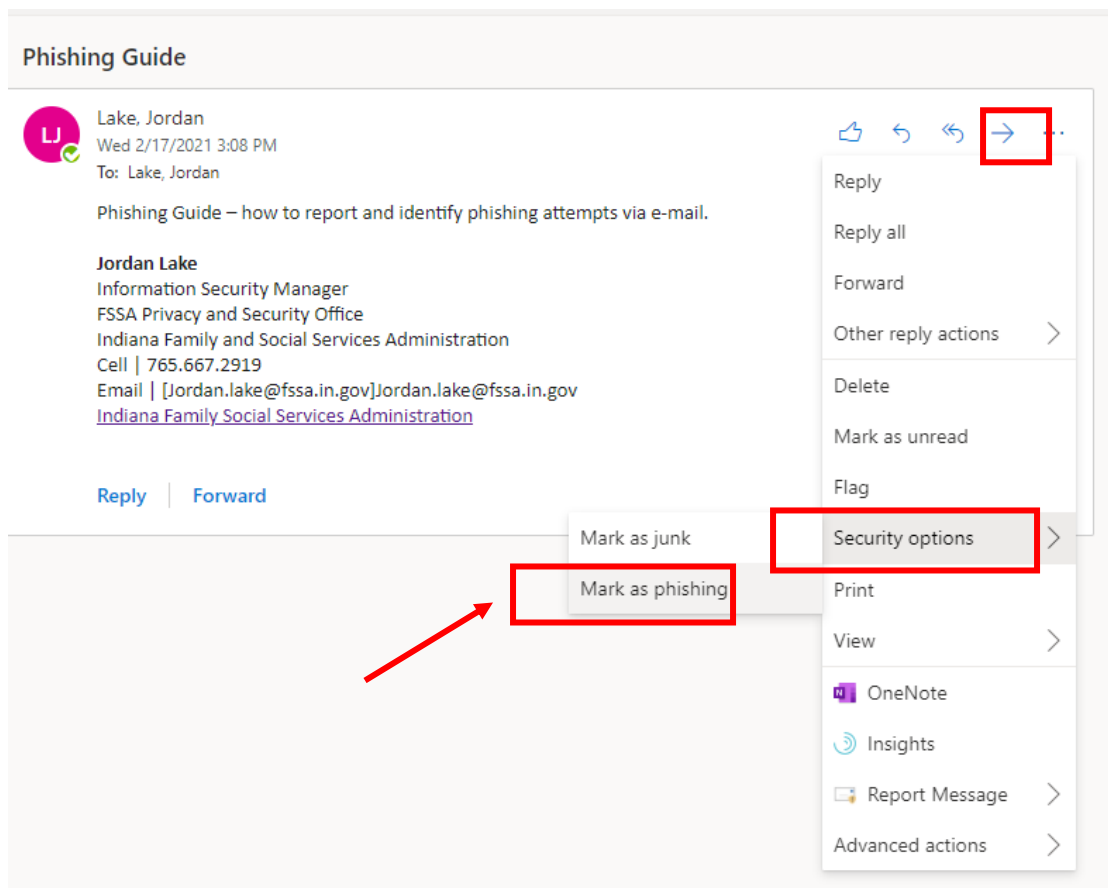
Phishing Guide

LJ

Lake, Jordan
Wed 2/17/2021 3:08 PM
To: Lake, Jordan

Phishing Guide – how to report and identify phishing attempts via e-mail.

**Jordan Lake**
Information Security Manager
FSSA Privacy and Security Office
Indiana Family and Social Services Administration
Cell | 765.667.2919
Email | [Jordan.lake@fssa.in.gov]Jordan.lake@fssa.in.gov
Indiana Family Social Services Administration

Reply | Forward

Reply
Reply all
Forward
Other reply actions
Delete
Mark as unread
Flag
Security options
Print
View
OneNote
Insights
Report Message
Advanced actions

Mark as junk
Mark as phishing